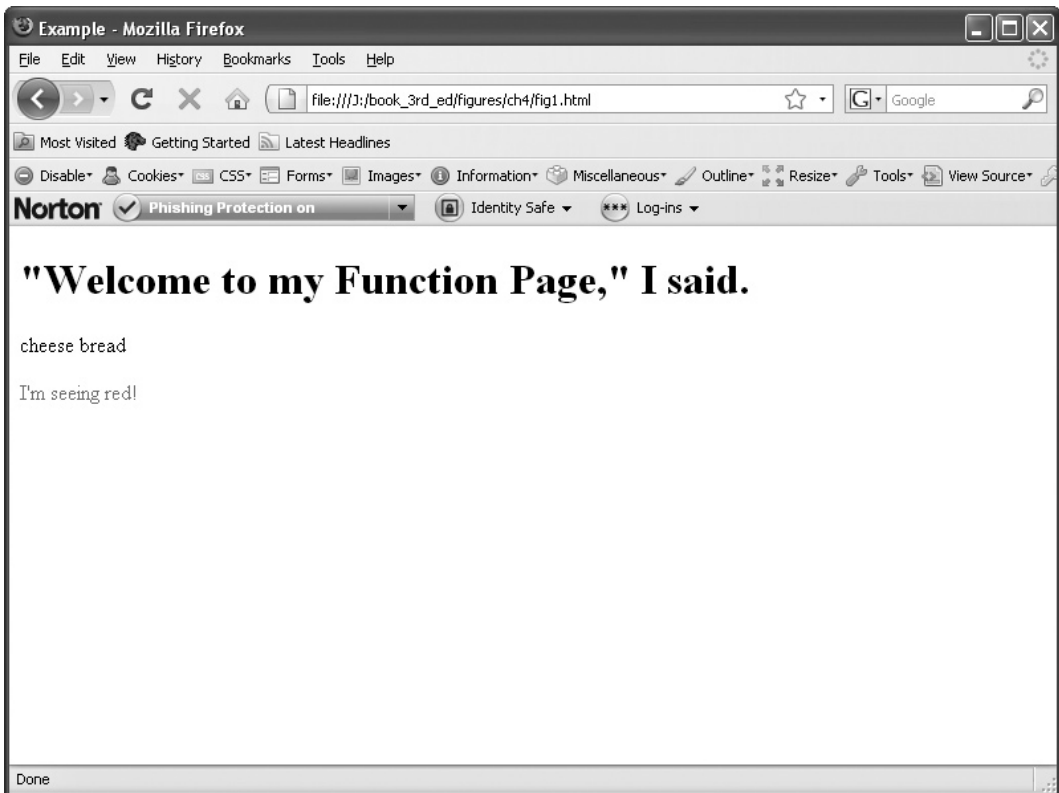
Example - Mozilla Firefox

File Edit View History Bookmarks Tools Help

file:///J:/book_3rd_ed/figures/ch4/fig1.html

Google

Most Visited Getting Started Latest Headlines

Disable Cookies CSS Forms Images Information Miscellaneous Outline Resize Tools View Source

Norton Phishing Protection on Identity Safe Log-ins

# "Welcome to my Function Page," I said.

cheese bread

I'm seeing red!

Done